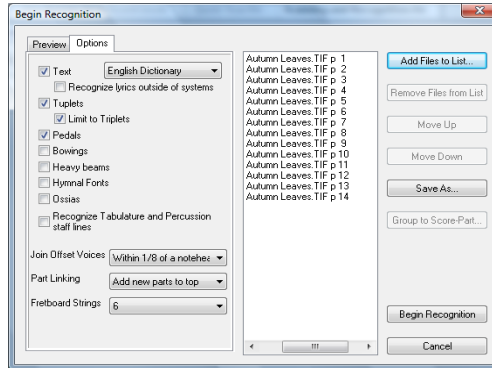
Begin Recognition

Preview Options

Text English Dictionary
Recognize lyrics outside of systems
Tuplets
Limit to Triplets
Pedals
Bowings
Heavy beams
Hymnal Fonts
Ossias
Recognize Tabulature and Percussion staff lines

Join Offset Voices Within 1/8 of a noteheа
Part Linking Add new parts to top
Fretboard Strings 6

Autumn Leaves.TIF p 1
Autumn Leaves.TIF p 2
Autumn Leaves.TIF p 3
Autumn Leaves.TIF p 4
Autumn Leaves.TIF p 5
Autumn Leaves.TIF p 6
Autumn Leaves.TIF p 7
Autumn Leaves.TIF p 8
Autumn Leaves.TIF p 9
Autumn Leaves.TIF p 10
Autumn Leaves.TIF p 11
Autumn Leaves.TIF p 12
Autumn Leaves.TIF p 13
Autumn Leaves.TIF p 14

Add Files to List...
Remove Files from List
Move Up
Move Down
Save As...
Group to Score-Part...
Begin Recognition
Cancel